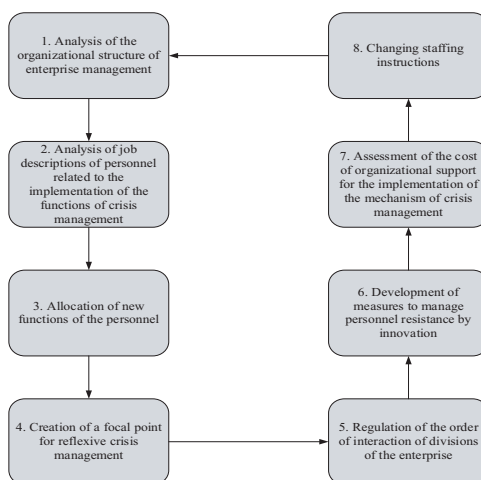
1. Analysis of the organizational structure of enterprise management

2. Analysis of job descriptions of personnel related to the implementation of the functions of crisis management

3. Allocation of new functions of the personnel

4. Creation of a focal point for reflexive crisis management

5. Regulation of the order of interaction of divisions of the enterprise

6. Development of measures to manage personnel resistance by innovation

7. Assessment of the cost of organizational support for the implementation of the mechanism of crisis management

8. Changing staffing instructions